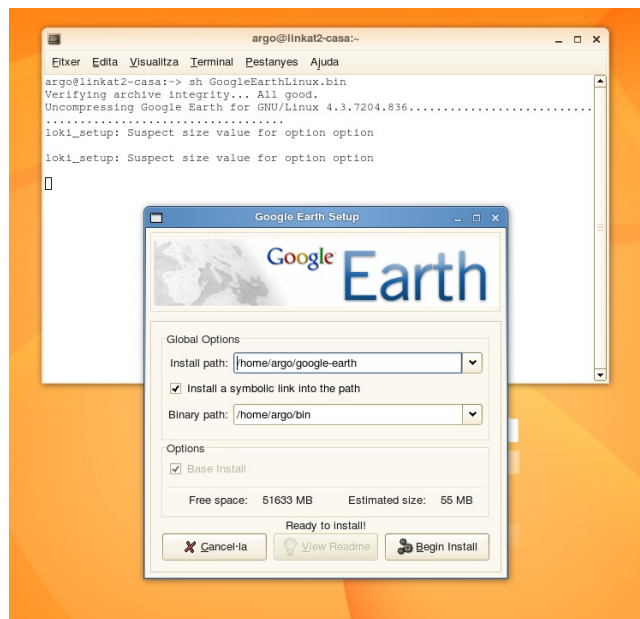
argo@linkat2-casa:~

Fitxer Edita Visualitza Terminal Pestanyes Ajuda

argo@linkat2-casa:~> sh GoogleEarthLinux.bin
Verifying archive integrity... All good.
Uncompressing Google Earth for GNU/Linux 4.3.7204.836...........................
..................................
loki_setup: Suspect size value for option option

loki_setup: Suspect size value for option option

Google Earth Setup

Google Earth

Global Options

Install path: /home/argo/google-earth

Install a symbolic link into the path

Binary path: /home/argo/bin

Options

Base Install

Free space: 51633 MB Estimated size: 55 MB

Ready to install!

Cancel·la View Readme Begin Install